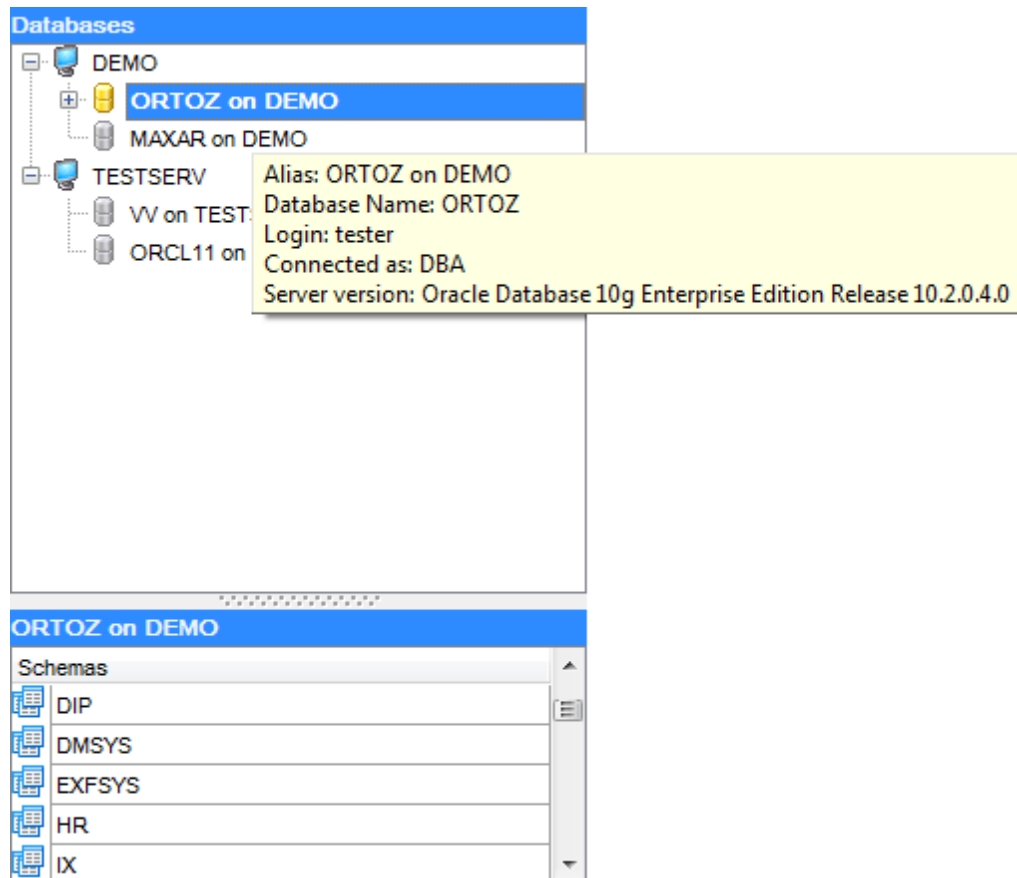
Databases

DEMO

ORTOZ on DEMO

MAXAR on DEMO

TESTSERV

VV on TEST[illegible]

ORCL11 on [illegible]

Alias: ORTOZ on DEMO
Database Name: ORTOZ
Login: tester
Connected as: DBA
Server version: Oracle Database 10g Enterprise Edition Release 10.2.0.4.0

ORTOZ on DEMO

| Schemas |
|---|
| DIP |
| DMSYS |
| EXFSYS |
| HR |
| IX |